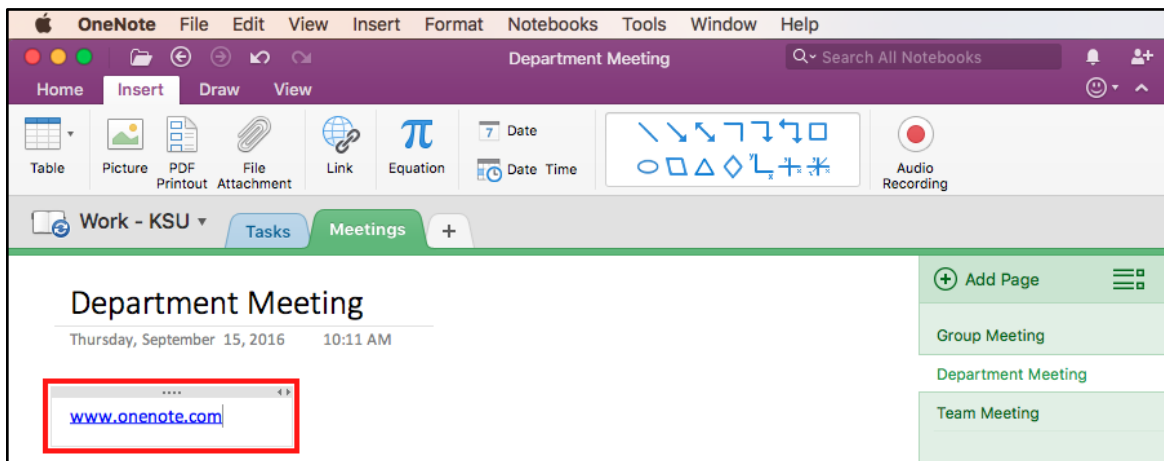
OneNote File Edit View Insert Format Notebooks Tools Window Help

Department Meeting

Search All Notebooks

Home Insert Draw View

Table

Picture

PDF Printout

File Attachment

Link

$\pi$

Equation

7 Date

Date Time

Audio Recording

Work - KSU

Tasks

Meetings

+

Add Page

Department Meeting

Thursday, September 15, 2016 10:11 AM

www.onenote.com

Group Meeting

Department Meeting

Team Meeting